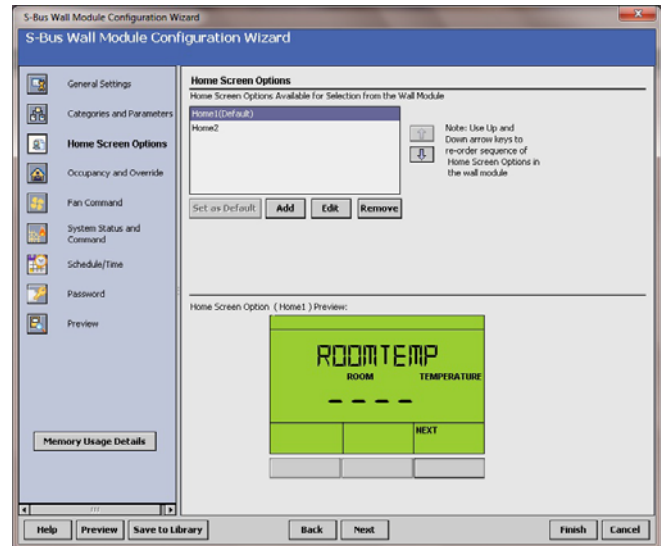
S-Bus Wall Module Configuration Wizard

S-Bus Wall Module Configuration Wizard

General Settings

Categories and Parameters

Home Screen Options

Occupancy and Override

Fan Command

System Status and Command

Schedule/Time

Password

Preview

Memory Usage Details

Home Screen Options

Home Screen Options Available for Selection from the Wall Module

Home1(Default)
Home2

Note: Use Up and Down arrow keys to re-order sequence of Home Screen Options in the wall module

Set as Default | Add | Edit | Remove

Home Screen Option ( Home1 ) Preview:

ROOMTEMP

ROOM TEMPERATURE

- - - -

NEXT

Help | Preview | Save to Library | Back | Next | Finish | Cancel